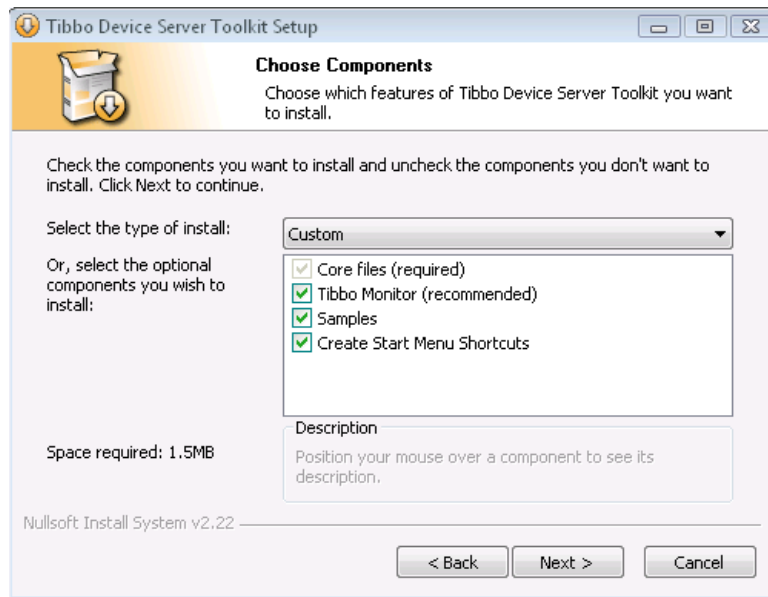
Tibbo Device Server Toolkit Setup

Choose Components

Choose which features of Tibbo Device Server Toolkit you want to install.

Check the components you want to install and uncheck the components you don't want to install. Click Next to continue.

Select the type of install:

Custom

Or, select the optional components you wish to install:

Core files (required)
Tibbo Monitor (recommended)
Samples
Create Start Menu Shortcuts

Description

Position your mouse over a component to see its description.

Space required: 1.5MB

Nullsoft Install System v2.22

< Back

Next >

Cancel